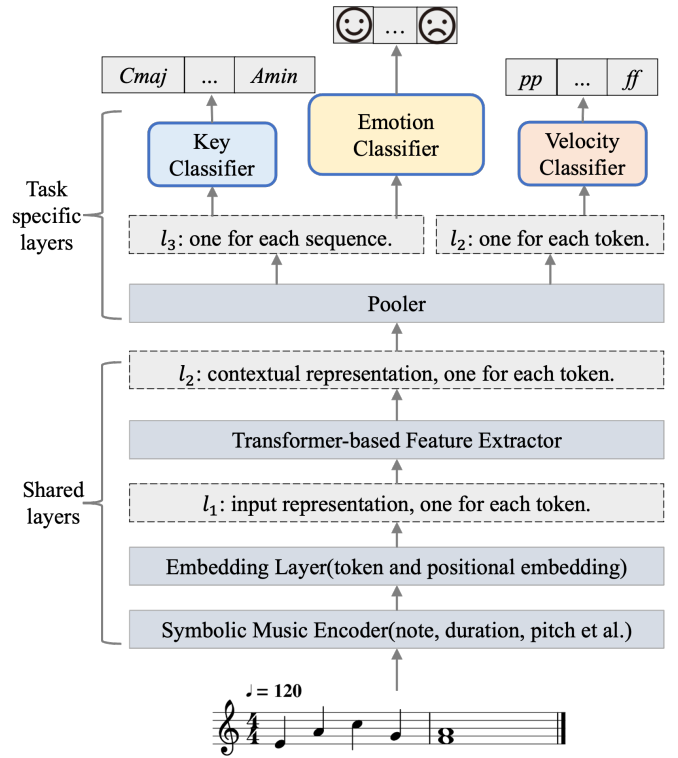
☺ ... ☹

*Cmaj* | ... | *Amin*

*pp* | ... | *ff*

Task specific layers

Key Classifier

Emotion Classifier

Velocity Classifier

$l_3$: one for each sequence.

$l_2$: one for each token.

Pooler

Shared layers

$l_2$: contextual representation, one for each token.

Transformer-based Feature Extractor

$l_1$: input representation, one for each token.

Embedding Layer(token and positional embedding)

Symbolic Music Encoder(note, duration, pitch et al.)

♩= 120

$\frac{4}{4}$